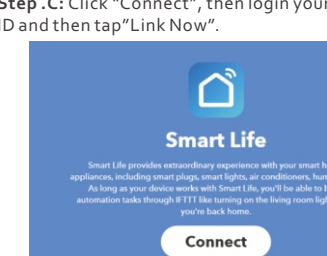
Step .C: Click "Connect", then login your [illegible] ID and then tap"Link Now".

Smart Life

Smart Life provides extraordinary experience with your smart h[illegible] appliances, including smart plugs, smart lights, air conditioners, hum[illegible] As long as your device works with Smart Life, you'll be able to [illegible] automation tasks through IFTTT like turning on the living room ligh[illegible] you're back home.

Connect